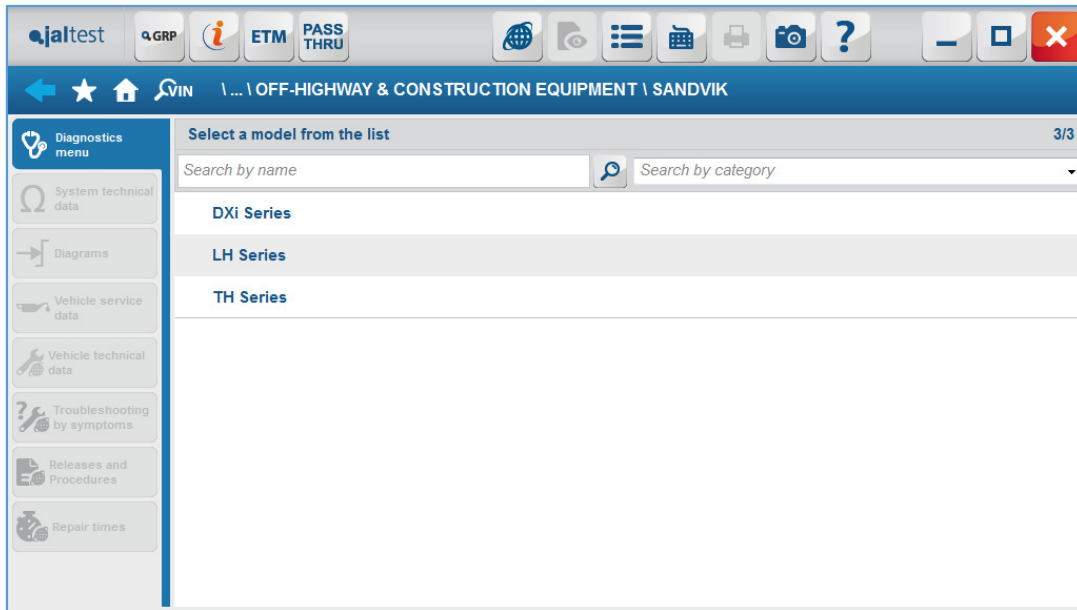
jaltest GRP i ETM PASS THRU ?

VIN \ ... \ OFF-HIGHWAY & CONSTRUCTION EQUIPMENT \ SANDVIK

Diagnostics menu

System technical data

Diagrams

Vehicle service data

Vehicle technical data

Troubleshooting by symptoms

Releases and Procedures

Repair times

Select a model from the list 3/3

Search by name

Search by category

DXi Series

LH Series

TH Series